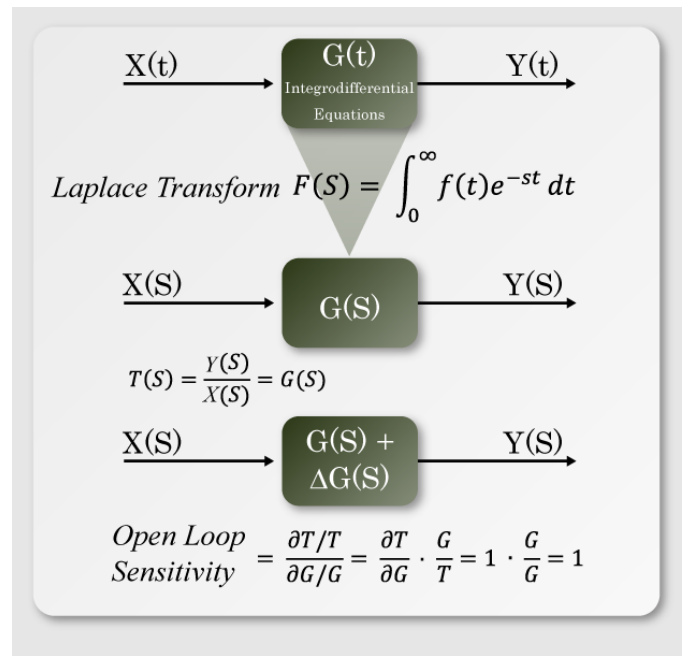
X(t)

G(t)
Integrodifferential Equations

Y(t)

*Laplace Transform* $F(S) = \int_0^\infty f(t)e^{-st}\,dt$

X(S)

G(S)

Y(S)

$T(S) = \frac{Y(S)}{X(S)} = G(S)$

X(S)

G(S) + ΔG(S)

Y(S)

*Open Loop Sensitivity* $= \frac{\partial T/T}{\partial G/G} = \frac{\partial T}{\partial G} \cdot \frac{G}{T} = 1 \cdot \frac{G}{G} = 1$